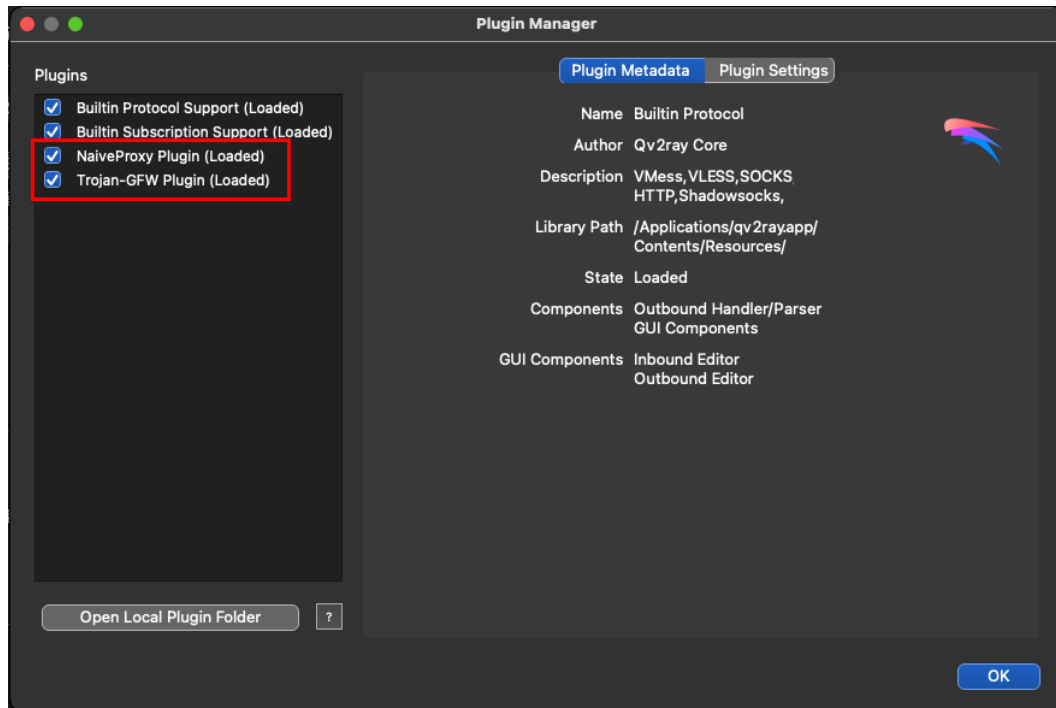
Plugin Manager

Plugins

Builtin Protocol Support (Loaded)
Builtin Subscription Support (Loaded)
NaiveProxy Plugin (Loaded)
Trojan-GFW Plugin (Loaded)

Open Local Plugin Folder
?

Plugin Metadata
Plugin Settings

| | |
|---|---|
| Name | Builtin Protocol |
| Author | Qv2ray Core |
| Description | VMess,VLESS,SOCKS, HTTP,Shadowsocks, |
| Library Path | /Applications/qv2ray.app/ Contents/Resources/ |
| State | Loaded |
| Components | Outbound Handler/Parser GUI Components |
| GUI Components | Inbound Editor Outbound Editor |

OK